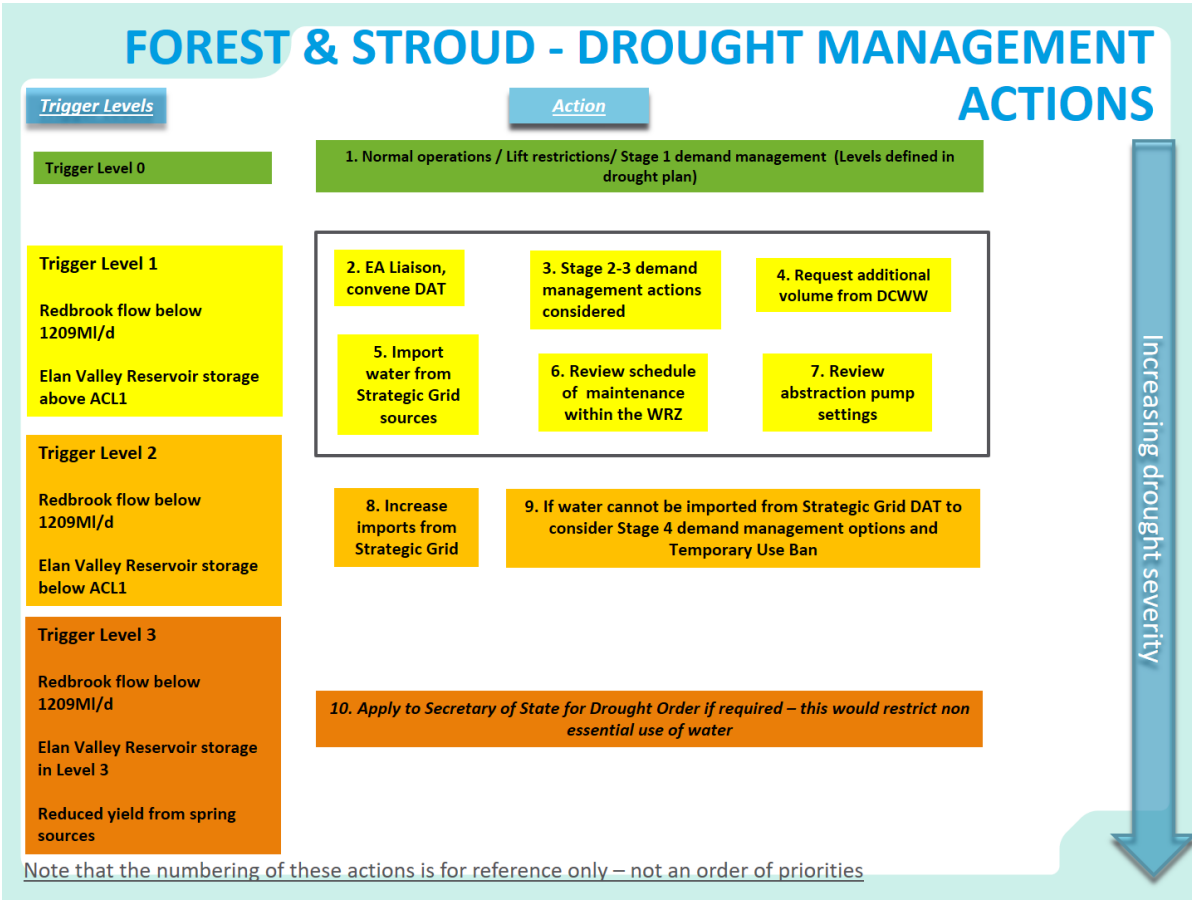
FOREST & STROUD - DROUGHT MANAGEMENT ACTIONS

Trigger Levels

Action

Trigger Level 0

1. Normal operations / Lift restrictions/ Stage 1 demand management (Levels defined in drought plan)

Trigger Level 1

Redbrook flow below 1209Ml/d

Elan Valley Reservoir storage above ACL1

2. EA Liaison, convene DAT

3. Stage 2-3 demand management actions considered

4. Request additional volume from DCWW

5. Import water from Strategic Grid sources

6. Review schedule of maintenance within the WRZ

7. Review abstraction pump settings

Trigger Level 2

Redbrook flow below 1209Ml/d

Elan Valley Reservoir storage below ACL1

8. Increase imports from Strategic Grid

9. If water cannot be imported from Strategic Grid DAT to consider Stage 4 demand management options and Temporary Use Ban

Trigger Level 3

Redbrook flow below 1209Ml/d

Elan Valley Reservoir storage in Level 3

Reduced yield from spring sources

10. Apply to Secretary of State for Drought Order if required – this would restrict non essential use of water

Increasing drought severity

Note that the numbering of these actions is for reference only – not an order of priorities